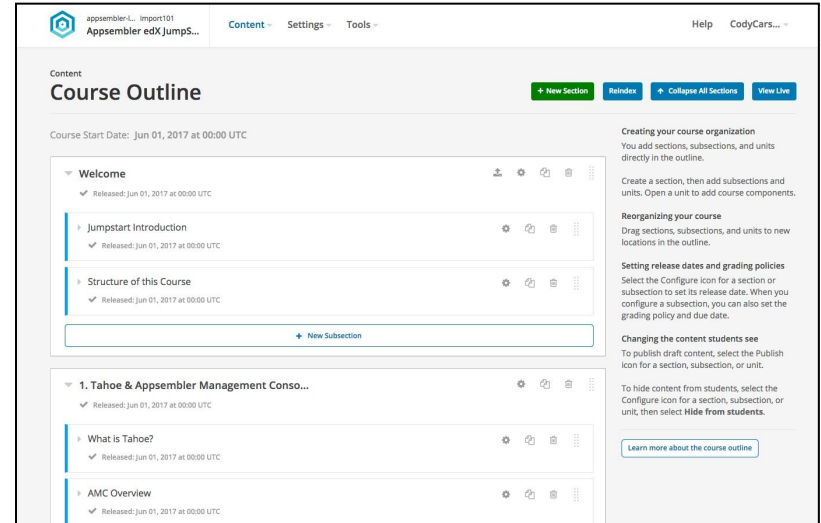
appsembler-l... Import101
Appsembler edX JumpS...

Content Settings Tools

Help CodyCars...

Content
Course Outline

+ New Section Reindex ↑ Collapse All Sections View Live

Course Start Date: Jun 01, 2017 at 00:00 UTC

Welcome
Released: Jun 01, 2017 at 00:00 UTC

Jumpstart Introduction
Released: Jun 01, 2017 at 00:00 UTC

Structure of this Course
Released: Jun 01, 2017 at 00:00 UTC

+ New Subsection

1. Tahoe & Appsembler Management Conso...
Released: Jun 01, 2017 at 00:00 UTC

What is Tahoe?
Released: Jun 01, 2017 at 00:00 UTC

AMC Overview
Released: Jun 01, 2017 at 00:00 UTC

Creating your course organization
You add sections, subsections, and units directly in the outline.

Create a section, then add subsections and units. Open a unit to add course components.

Reorganizing your course
Drag sections, subsections, and units to new locations in the outline.

Setting release dates and grading policies
Select the Configure icon for a section or subsection to set its release date. When you configure a subsection, you can also set the grading policy and due date.

Changing the content students see
To publish draft content, select the Publish icon for a section, subsection, or unit.

To hide content from students, select the Configure icon for a section, subsection, or unit, then select Hide from students.

Learn more about the course outline